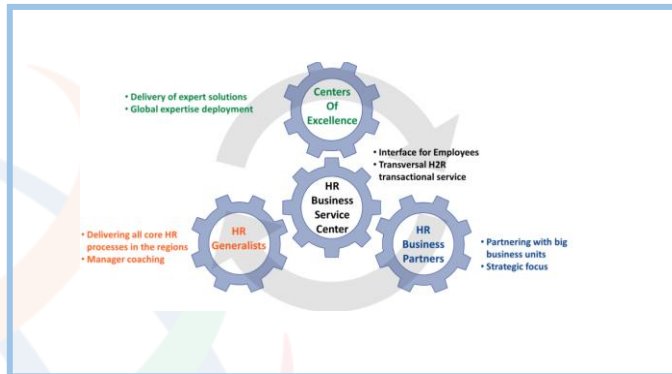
• Delivery of expert solutions
• Global expertise deployment

Centers Of Excellence

• Interface for Employees
• Transversal H2R transactional service

HR Business Service Center

• Delivering all core HR processes in the regions
• Manager coaching

HR Generalists

HR Business Partners

• Partnering with big business units
• Strategic focus